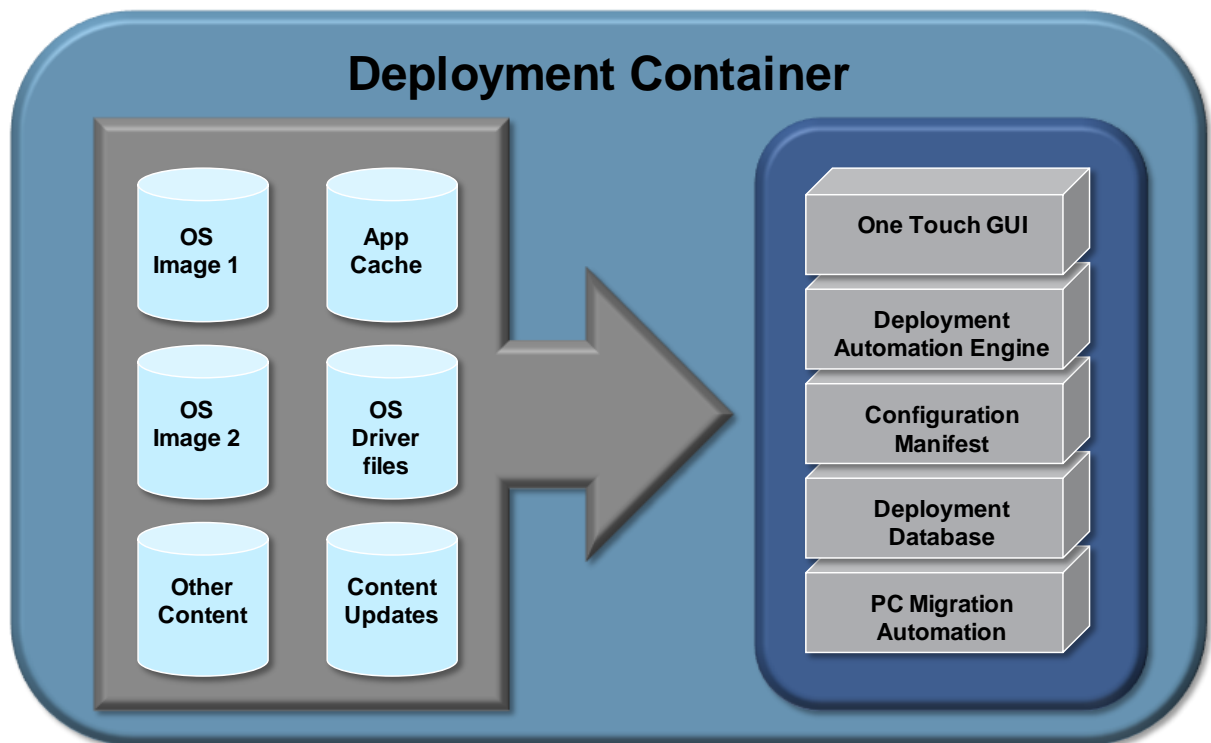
Deployment Container

OS Image 1

App Cache

OS Image 2

OS Driver files

Other Content

Content Updates

One Touch GUI

Deployment Automation Engine

Configuration Manifest

Deployment Database

PC Migration Automation